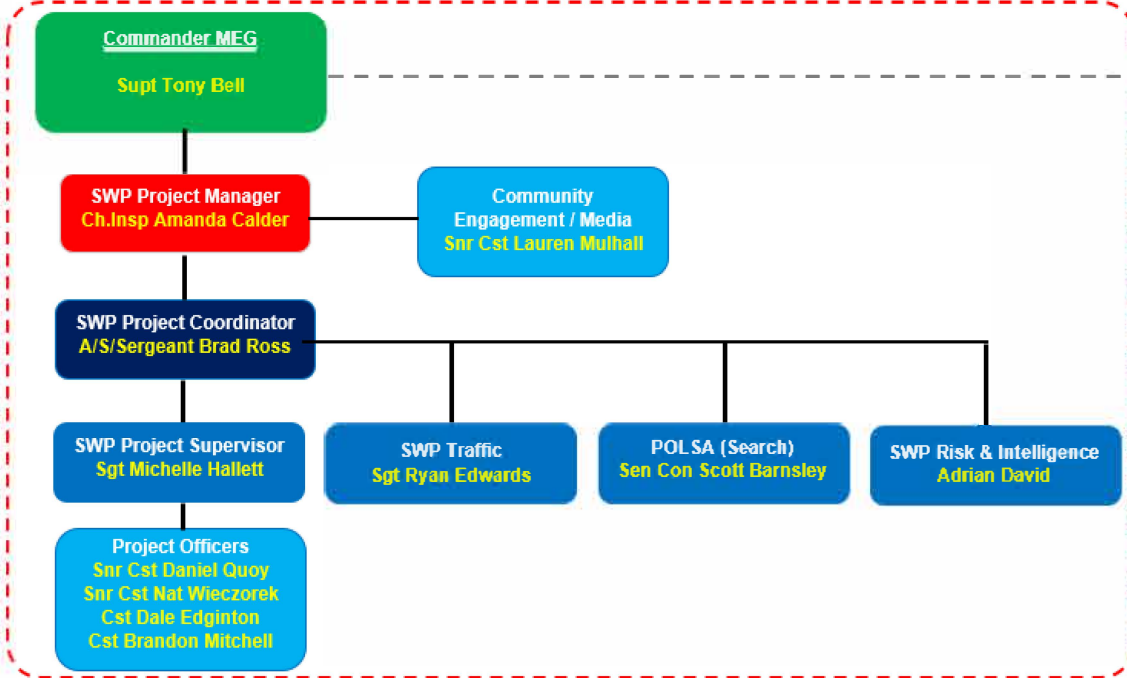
Commander MEG
Supt Tony Bell

SWP Project Manager
Ch.Insp Amanda Calder

Community Engagement / Media
Snr Cst Lauren Mulhall

SWP Project Coordinator
A/S/Sergeant Brad Ross

SWP Project Supervisor
Sgt Michelle Hallett

SWP Traffic
Sgt Ryan Edwards

POLSA (Search)
Sen Con Scott Barnsley

SWP Risk & Intelligence
Adrian David

Project Officers
Snr Cst Daniel Quoy
Snr Cst Nat Wieczorek
Cst Dale Edginton
Cst Brandon Mitchell